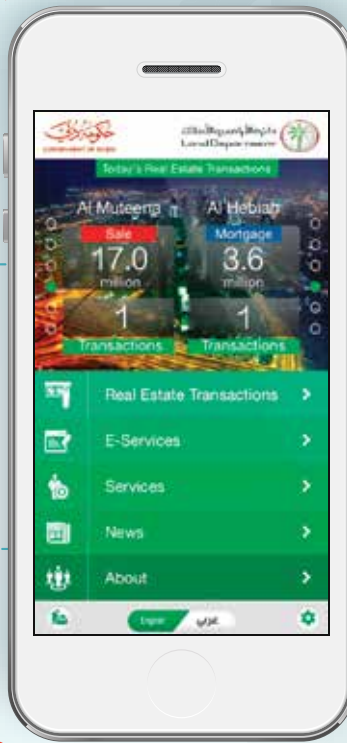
حكومة دبي
GOVERNMENT OF DUBAI

دائرة الأراضي والأملاك
Land Department

Today's Real Estate Transactions

Al Muteena
Sale
17.0
million
1
Transactions

Al Hebiah
Mortgage
3.6
million
1
Transactions

Real Estate Transactions

E-Services

Services

News

About

English
عربي